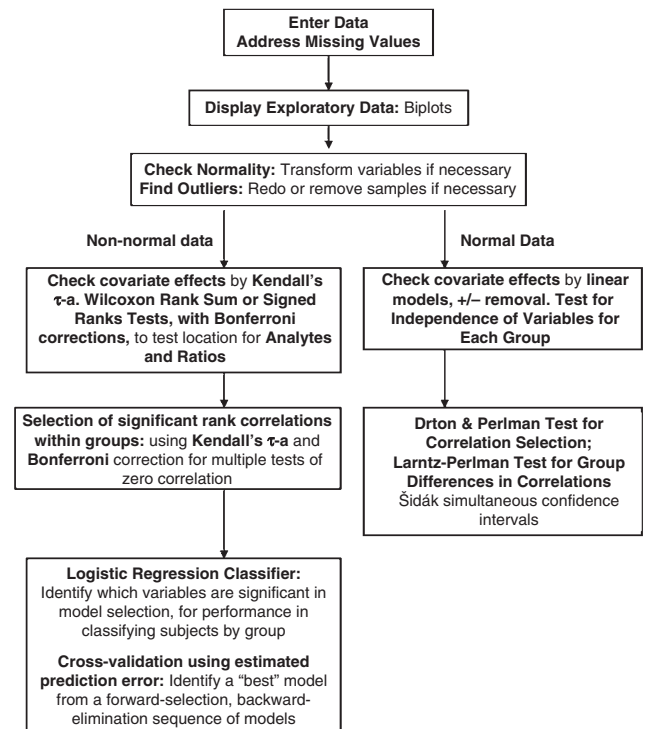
Enter Data
Address Missing Values

Display Exploratory Data: Biplots

Check Normality: Transform variables if necessary
Find Outliers: Redo or remove samples if necessary

Non-normal data

Normal Data

Check covariate effects by Kendall's $\tau$-a. Wilcoxon Rank Sum or Signed Ranks Tests, with Bonferroni corrections, to test location for Analytes and Ratios

Check covariate effects by linear models, +/– removal. Test for Independence of Variables for Each Group

Selection of significant rank correlations within groups: using Kendall's $\tau$-a and Bonferroni correction for multiple tests of zero correlation

Drton & Perlman Test for Correlation Selection; Larntz-Perlman Test for Group Differences in Correlations
Šidák simultaneous confidence intervals

Logistic Regression Classifier: Identify which variables are significant in model selection, for performance in classifying subjects by group

Cross-validation using estimated prediction error: Identify a "best" model from a forward-selection, backward-elimination sequence of models